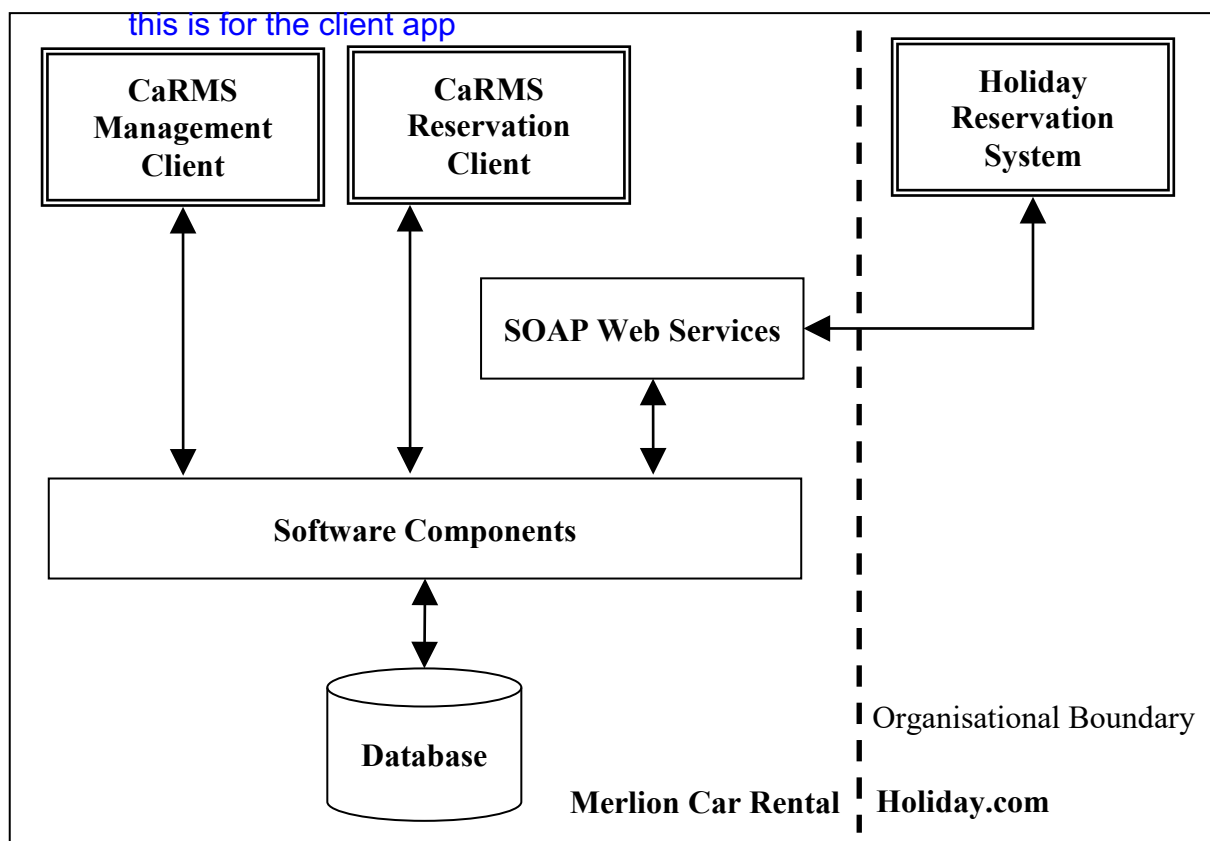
this is for the client app

CaRMS Management Client

CaRMS Reservation Client

Holiday Reservation System

SOAP Web Services

Software Components

Database

Organisational Boundary

Merlion Car Rental

Holiday.com